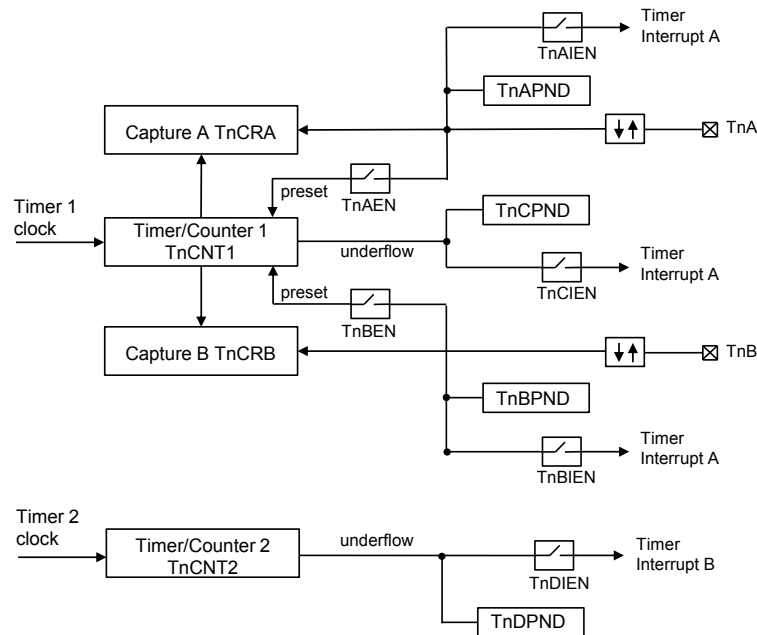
Timer Interrupt A

TnAIEN

TnAPND

Capture A TnCRA

TnA

preset

TnAEN

Timer 1 clock

Timer/Counter 1 TnCNT1

TnCPND

underflow

Timer Interrupt A

TnCIEN

preset

TnBEN

Capture B TnCRB

TnB

TnBPND

Timer Interrupt A

TnBIEN

Timer 2 clock

Timer/Counter 2 TnCNT2

underflow

Timer Interrupt B

TnDIEN

TnDPND